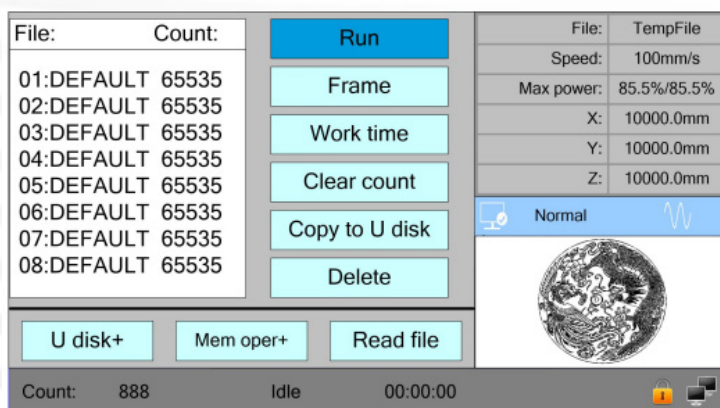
File: Count:

01:DEFAULT 65535
02:DEFAULT 65535
03:DEFAULT 65535
04:DEFAULT 65535
05:DEFAULT 65535
06:DEFAULT 65535
07:DEFAULT 65535
08:DEFAULT 65535

Run

Frame

Work time

Clear count

Copy to U disk

Delete

| | |
|---|---|
| File: | TempFile |
| Speed: | 100mm/s |
| Max power: | 85.5%/85.5% |
| X: | 10000.0mm |
| Y: | 10000.0mm |
| Z: | 10000.0mm |

Normal

U disk+

Mem oper+

Read file

Count: 888 Idle 00:00:00